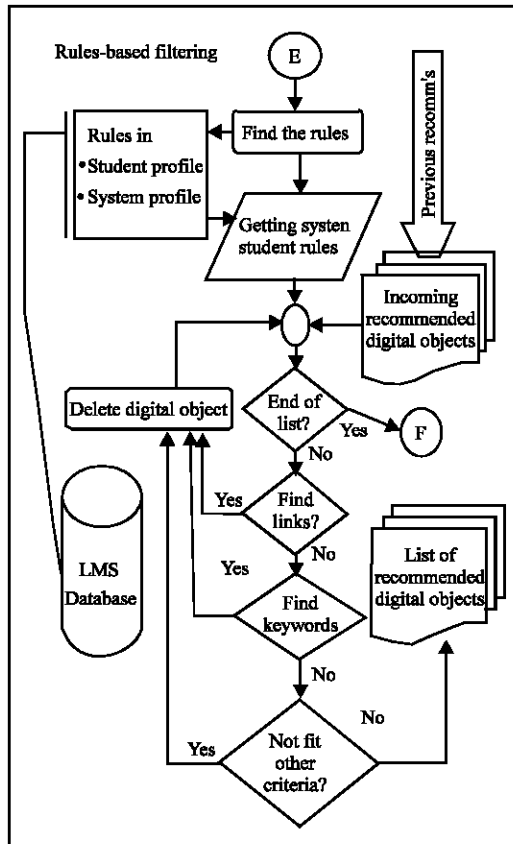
Rules-based filtering

E

Find the rules

Previous recomm's

Rules in
• Student profile
• System profile

Getting systen student rules

Incoming recommended digital objects

Delete digital object

End of list?

Yes

F

No

Yes

Find links?

No

Yes

LMS Database

Find keywords

List of recommended digital objects

No

No

Yes

Not fit other criteria?